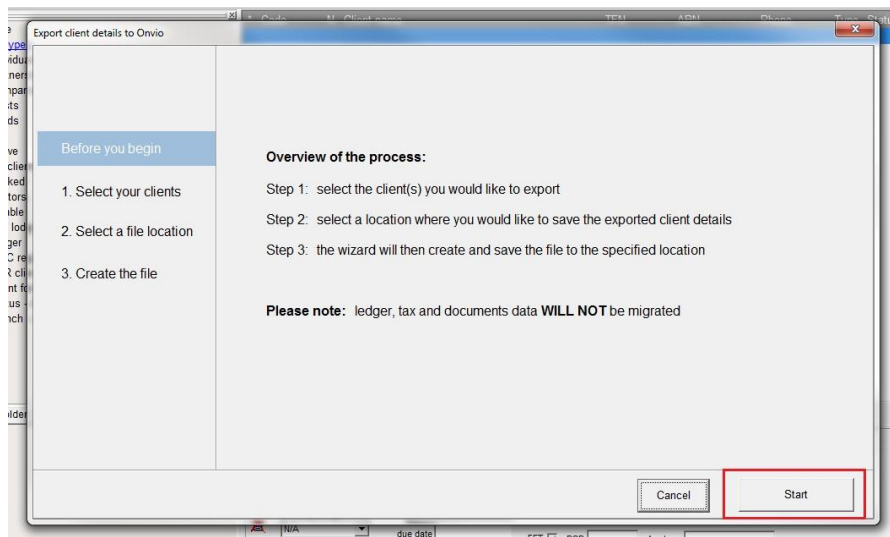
Export client details to Onvio

Before you begin

1. Select your clients

2. Select a file location

3. Create the file

Overview of the process:

Step 1: select the client(s) you would like to export

Step 2: select a location where you would like to save the exported client details

Step 3: the wizard will then create and save the file to the specified location

Please note: ledger, tax and documents data WILL NOT be migrated

Cancel

Start